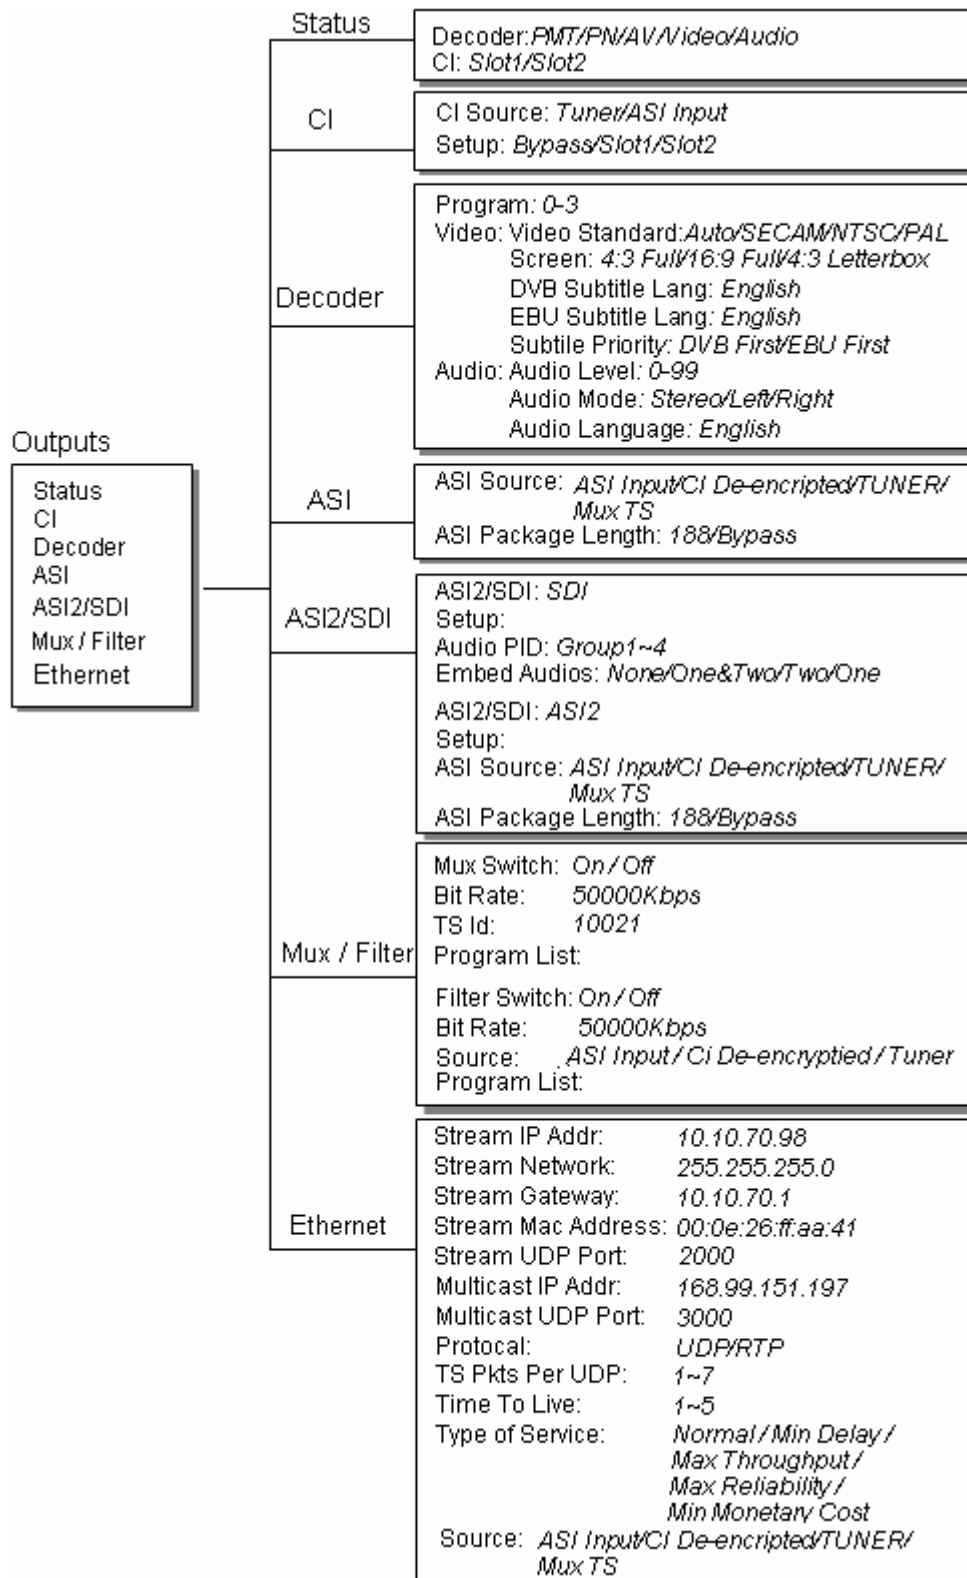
Outputs

Status
CI
Decoder
ASI
ASI2/SDI
Mux / Filter
Ethernet

Status

Decoder: PMT/PN/AV/Video/Audio
CI: Slot1/Slot2

CI

CI Source: Tuner/ASI Input
Setup: Bypass/Slot1/Slot2

Decoder

Program: 0-3
Video: Video Standard: Auto/SECAM/NTSC/PAL
Screen: 4:3 Full/16:9 Full/4:3 Letterbox
DVB Subtitle Lang: English
EBU Subtitle Lang: English
Subtile Priority: DVB First/EBU First
Audio: Audio Level: 0-99
Audio Mode: Stereo/Left/Right
Audio Language: English

ASI

ASI Source: ASI Input/CI De-encripted/TUNER/ Mux TS
ASI Package Length: 188/Bypass

ASI2/SDI

ASI2/SDI: SDI
Setup:
Audio PID: Group1~4
Embed Audios: None/One&Two/Two/One
ASI2/SDI: ASI2
Setup:
ASI Source: ASI Input/CI De-encripted/TUNER/ Mux TS
ASI Package Length: 188/Bypass

Mux / Filter

Mux Switch: On / Off
Bit Rate: 50000Kbps
TS Id: 10021
Program List:
Filter Switch: On / Off
Bit Rate: 50000Kbps
Source: ASI Input / Ci De-encryptied / Tuner
Program List:

Ethernet

Stream IP Addr: 10.10.70.98
Stream Network: 255.255.255.0
Stream Gateway: 10.10.70.1
Stream Mac Address: 00:0e:26:ff:aa:41
Stream UDP Port: 2000
Multicast IP Addr: 168.99.151.197
Multicast UDP Port: 3000
Protocal: UDP/RTP
TS Pkts Per UDP: 1~7
Time To Live: 1~5
Type of Service: Normal / Min Delay / Max Throughput / Max Reliability / Min Monetary Cost
Source: ASI Input/CI De-encripted/TUNER/ Mux TS